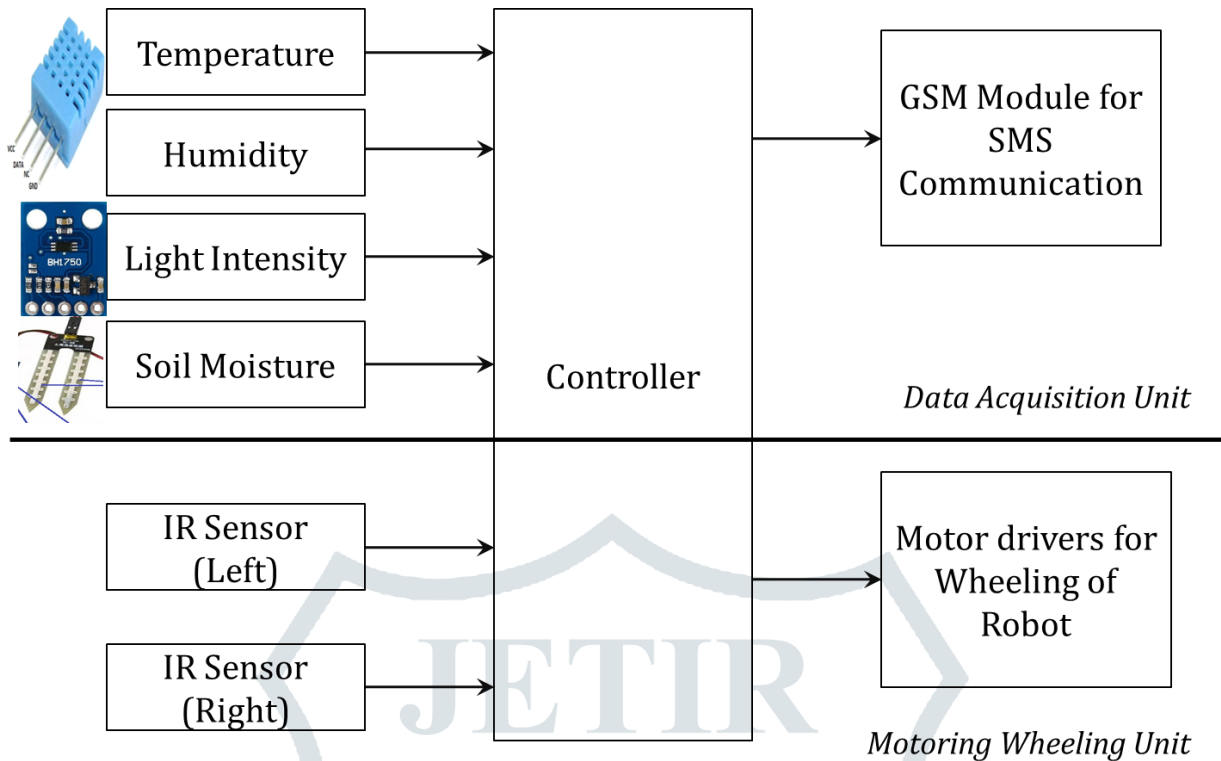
VCC
DATA
NC
GND

Temperature

Humidity

BH1750

Light Intensity

Soil Moisture

Controller

GSM Module for SMS Communication

Data Acquisition Unit

IR Sensor (Left)

IR Sensor (Right)

Motor drivers for Wheeling of Robot

JETIR

Motoring Wheeling Unit